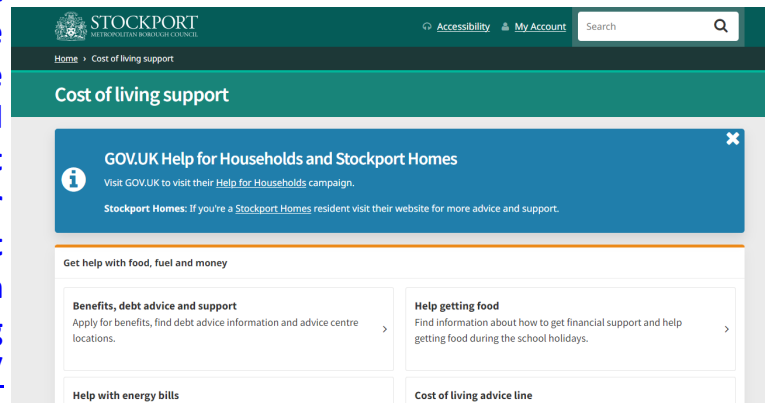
STOCKPORT
METROPOLITAN BOROUGH COUNCIL

Accessibility My Account Search

Home › Cost of living support

Cost of living support

GOV.UK Help for Households and Stockport Homes

Visit GOV.UK to visit their Help for Households campaign.

Stockport Homes: If you're a Stockport Homes resident visit their website for more advice and support.

Get help with food, fuel and money

Benefits, debt advice and support
Apply for benefits, find debt advice information and advice centre locations.

Help getting food
Find information about how to get financial support and help getting food during the school holidays.

Help with energy bills

Cost of living advice line